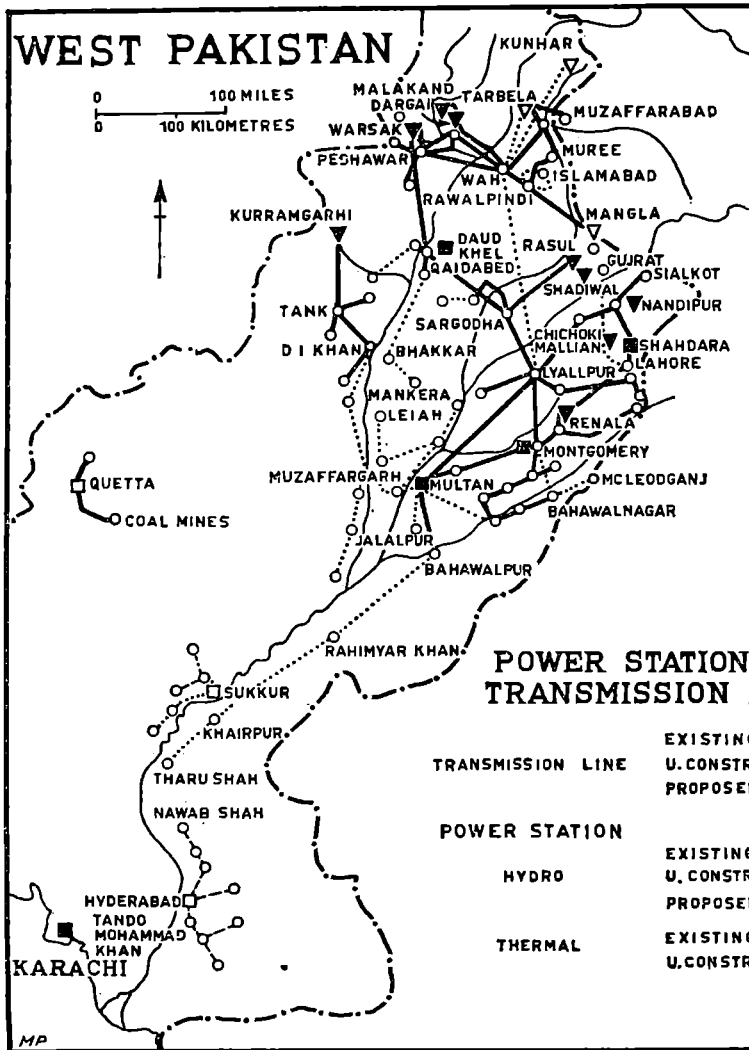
WEST PAKISTAN

0 100 MILES
0 100 KILOMETRES

KUNHAR
MALAKAND
DARGAI
TARBELA
MUZAFFARABAD
WARSAK
PESHAWAR
MUREE
WAH
ISLAMABAD
RAWALPINDI
KURRAMGARHI
MANGLA
DAUD KHEL
RASUL
GUJRAT
QAIDABED
SHADIWAL
SIALKOT
NANDIPUR
TANK
SARGODHA
CHICHOKI MALLIAN
SHAHDARA
D I KHAN
BHAKKAR
LAHORE
LYALLPUR
MANKERA
LEIAH
RENALA
MONTGOMERY
QUETTA
MUZAFFARGARH
MULTAN
MCLEODGANJ
COAL MINES
BAHAWALNAGAR
JALALPUR
BAHAWALPUR
RAHIMYAR KHAN
SUKKUR
KHAIRPUR
THARU SHAH
NAWAB SHAH
HYDERABAD
TANDO MOHAMMAD KHAN
KARACHI

POWER STATION
TRANSMISSION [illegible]

TRANSMISSION LINE
EXISTIN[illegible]
U. CONSTR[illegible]
PROPOSE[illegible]

POWER STATION
HYDRO
EXISTIN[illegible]
U. CONSTR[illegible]
PROPOSE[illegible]

THERMAL
EXISTIN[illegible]
U. CONSTR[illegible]

MP